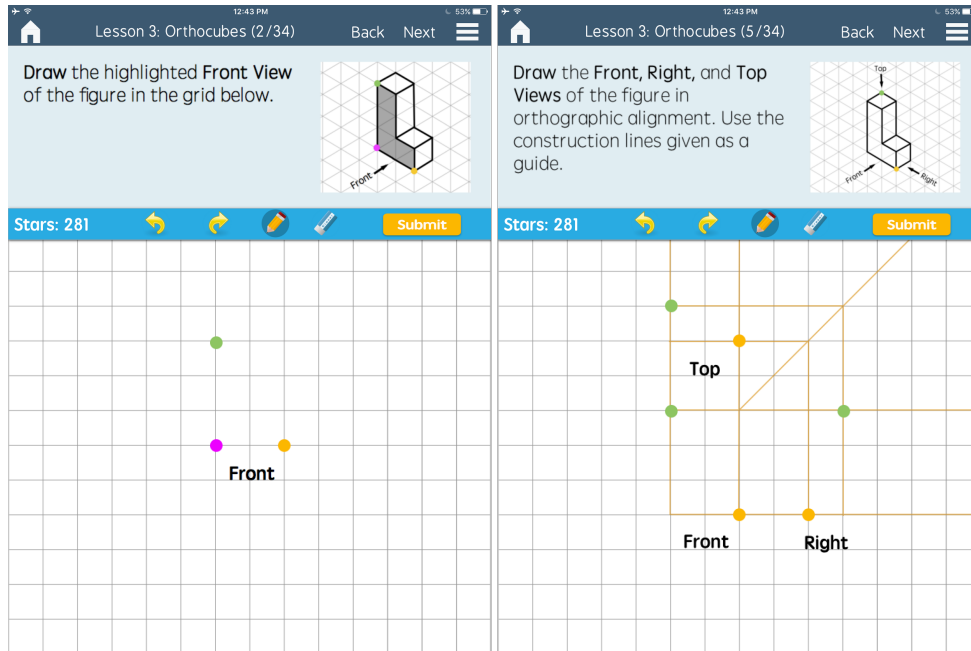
12:43 PM 53%

Lesson 3: Orthocubes (2/34) Back Next

Draw the highlighted Front View of the figure in the grid below.

Front

Stars: 281 Submit

Front

12:43 PM 53%

Lesson 3: Orthocubes (5/34) Back Next

Draw the Front, Right, and Top Views of the figure in orthographic alignment. Use the construction lines given as a guide.

Top

Front Right

Stars: 281 Submit

Top

Front Right